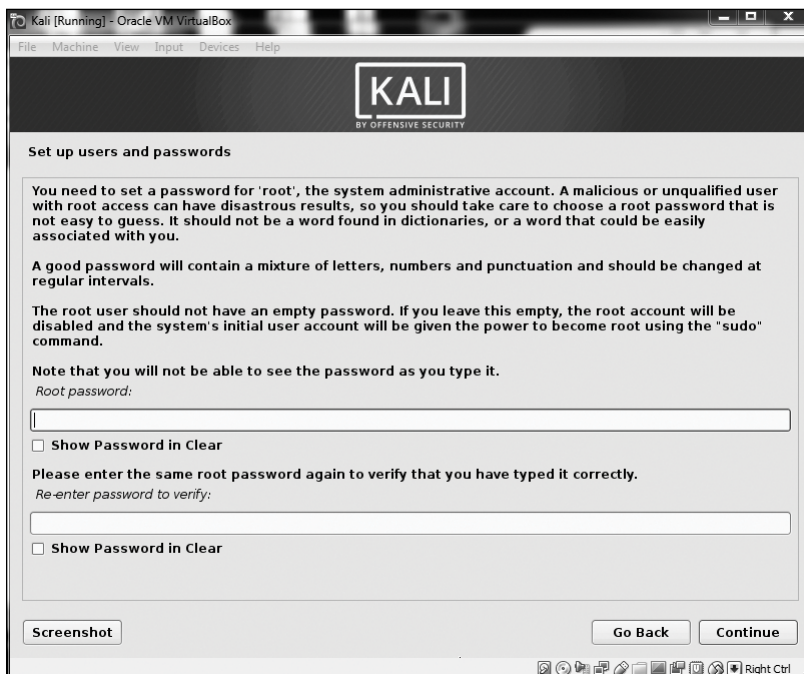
Kali [Running] - Oracle VM VirtualBox

File Machine View Input Devices Help

KALI
BY OFFENSIVE SECURITY

Set up users and passwords

You need to set a password for 'root', the system administrative account. A malicious or unqualified user with root access can have disastrous results, so you should take care to choose a root password that is not easy to guess. It should not be a word found in dictionaries, or a word that could be easily associated with you.

A good password will contain a mixture of letters, numbers and punctuation and should be changed at regular intervals.

The root user should not have an empty password. If you leave this empty, the root account will be disabled and the system's initial user account will be given the power to become root using the "sudo" command.

Note that you will not be able to see the password as you type it.

Root password:

Show Password in Clear

Please enter the same root password again to verify that you have typed it correctly.

Re-enter password to verify:

Show Password in Clear

Screenshot

Go Back

Continue

Right Ctrl